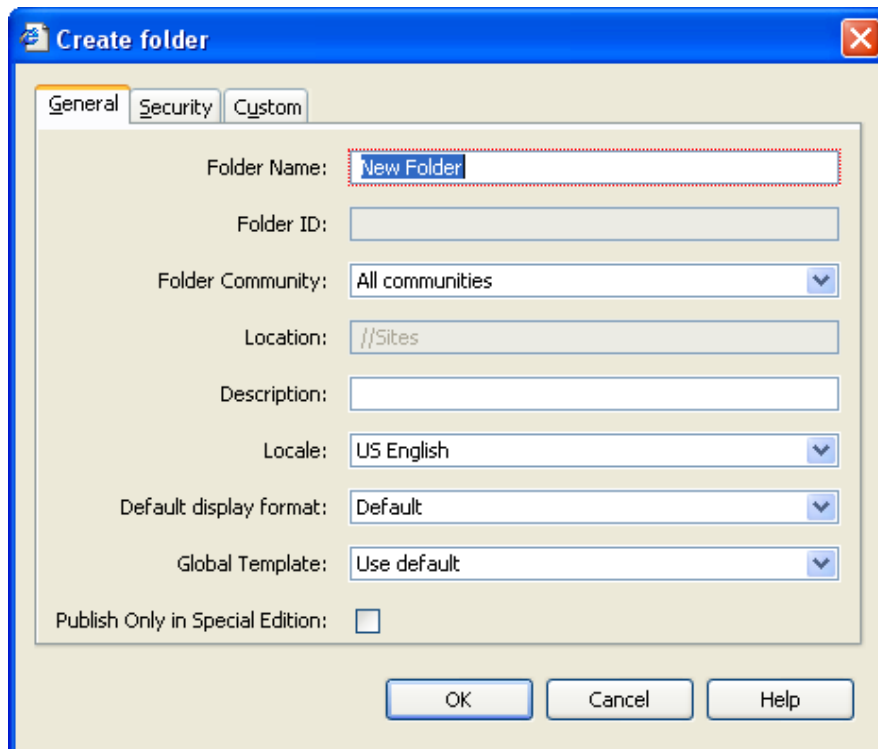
Create folder

General Security Custom

Folder Name: New Folder

Folder ID:

Folder Community: All communities

Location: //Sites

Description:

Locale: US English

Default display format: Default

Global Template: Use default

Publish Only in Special Edition:

OK Cancel Help